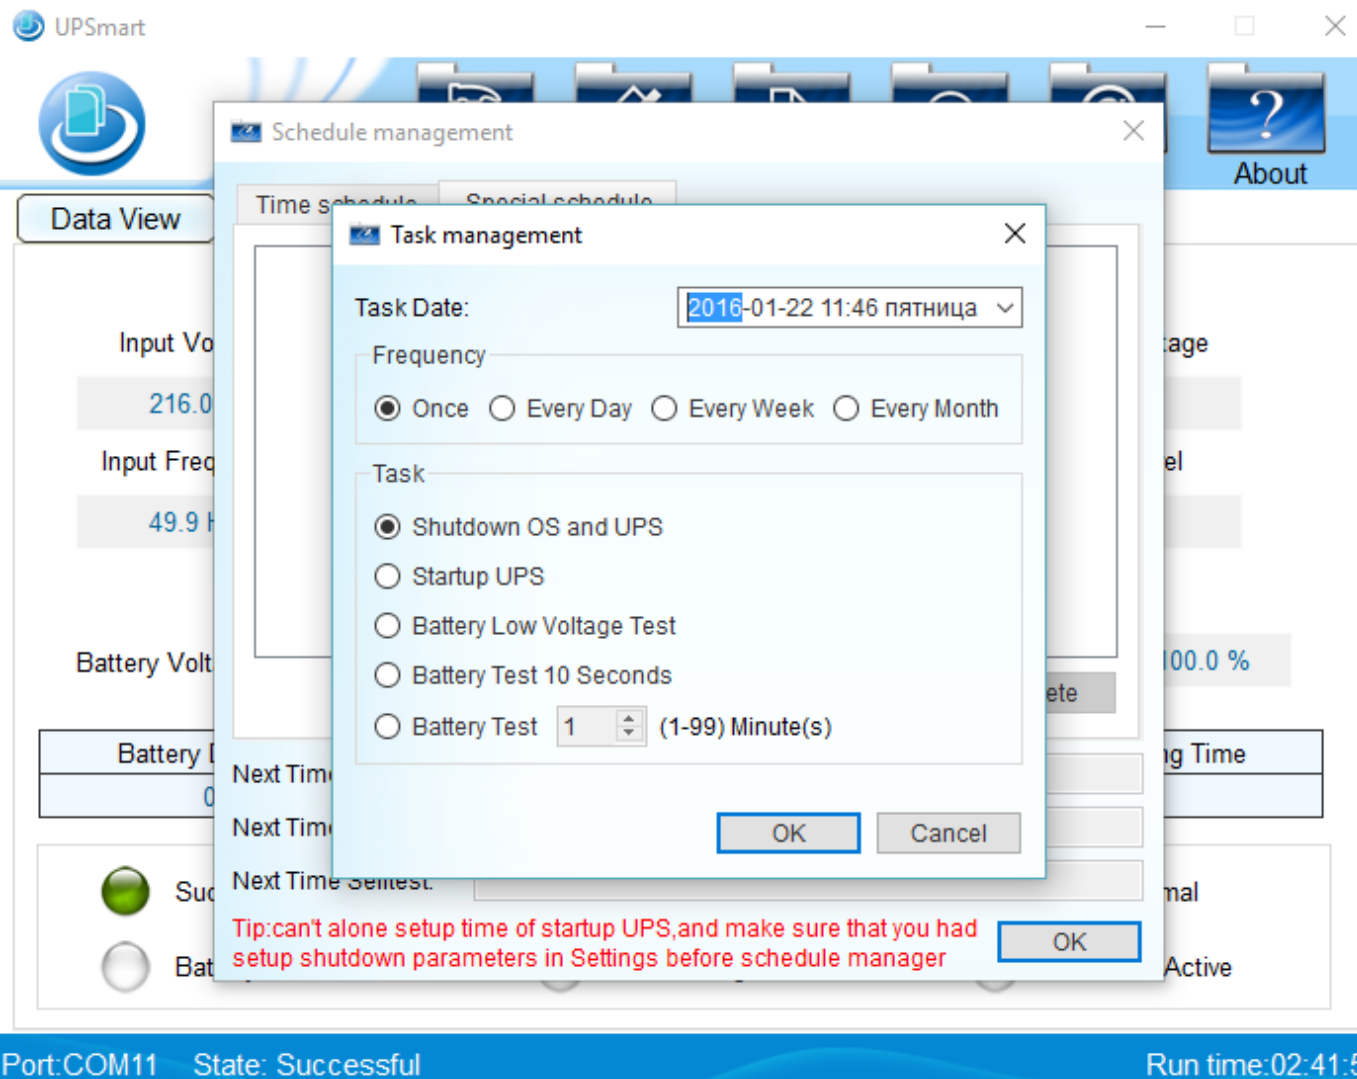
UPSmart

About

Data View

Input Vo

216.0

Input Freq

49.9 H

Battery Volt

Battery I

0

Su

Bat

age

el

100.0 %

g Time

mal

Active

Schedule management

Time schedule

Special schedule

ete

Next Tim

Next Tim

Next Time Selftest

Tip:can't alone setup time of startup UPS,and make sure that you had setup shutdown parameters in Settings before schedule manager

OK

Task management

Task Date:

2016-01-22 11:46 пятница

Frequency

Once

Every Day

Every Week

Every Month

Task

Shutdown OS and UPS

Startup UPS

Battery Low Voltage Test

Battery Test 10 Seconds

Battery Test

1

(1-99) Minute(s)

OK

Cancel

Port:COM11

State: Successful

Run time:02:41:5